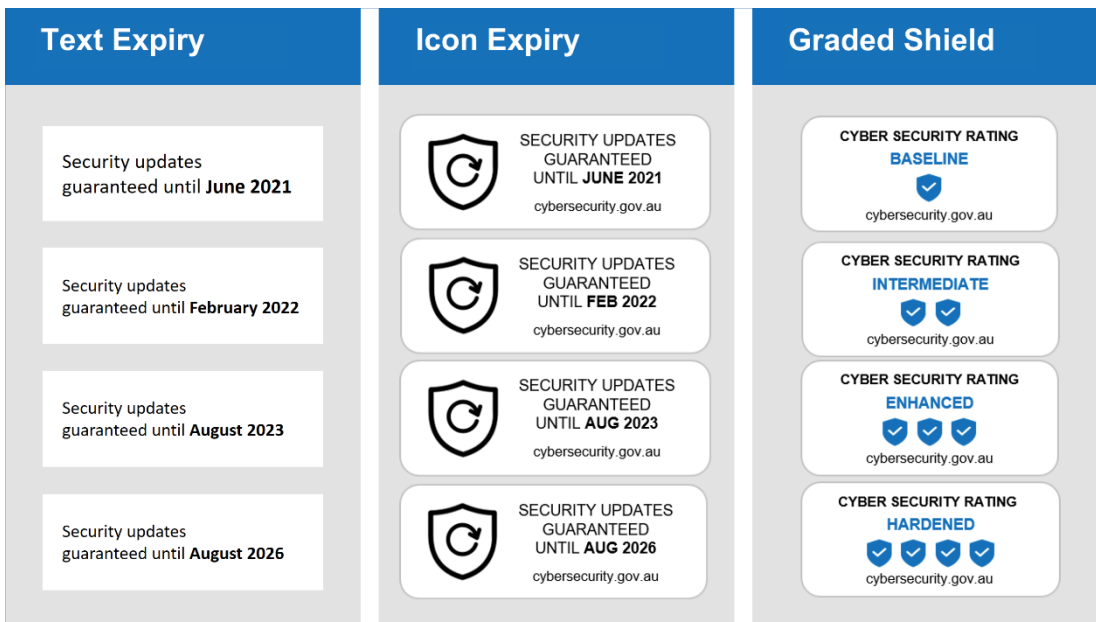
Text Expiry

Security updates guaranteed until **June 2021**

Security updates guaranteed until **February 2022**

Security updates guaranteed until **August 2023**

Security updates guaranteed until **August 2026**

Icon Expiry

SECURITY UPDATES GUARANTEED UNTIL **JUNE 2021**
cybersecurity.gov.au

SECURITY UPDATES GUARANTEED UNTIL **FEB 2022**
cybersecurity.gov.au

SECURITY UPDATES GUARANTEED UNTIL **AUG 2023**
cybersecurity.gov.au

SECURITY UPDATES GUARANTEED UNTIL **AUG 2026**
cybersecurity.gov.au

Graded Shield

CYBER SECURITY RATING
BASELINE
cybersecurity.gov.au

CYBER SECURITY RATING
INTERMEDIATE
cybersecurity.gov.au

CYBER SECURITY RATING
ENHANCED
cybersecurity.gov.au

CYBER SECURITY RATING
HARDENED
cybersecurity.gov.au